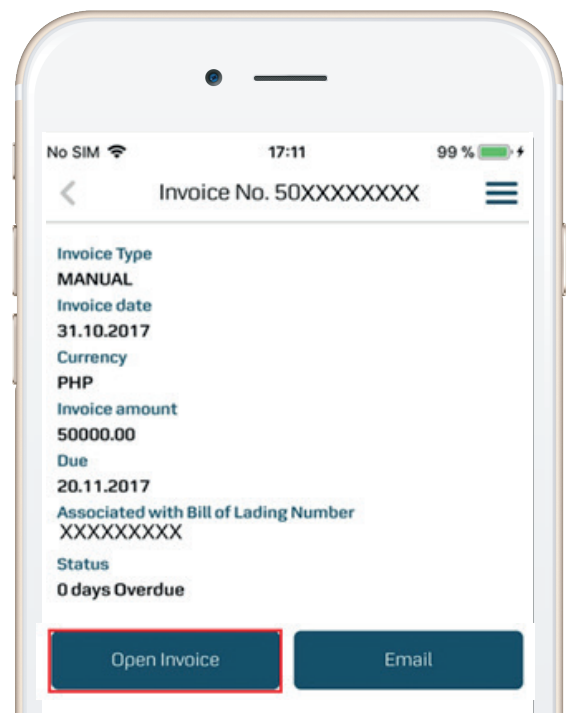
No SIM 17:11 99 %

Invoice No. 50XXXXXXXX

Invoice Type
MANUAL
Invoice date
31.10.2017
Currency
PHP
Invoice amount
50000.00
Due
20.11.2017
Associated with Bill of Lading Number
XXXXXXXXX
Status
0 days Overdue

Open Invoice

Email